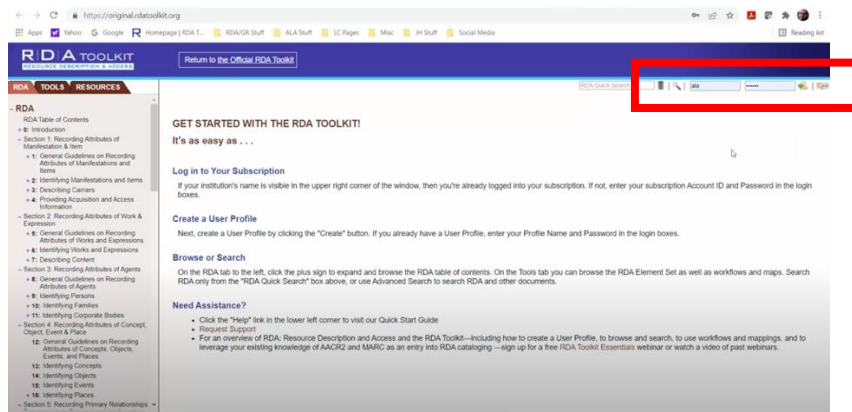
https://original.rdatoolkit.org

Apps Yahoo Google Homepage | RDA T... RDA/GR Stuff ALA Stuff LC Pages Misc JH Stuff Social Media Reading list

RDA TOOLKIT RESOURCE DESCRIPTION & ACCESS

Return to the Official RDA Toolkit

RDA TOOLS RESOURCES

RDA Quick Search

ala

- RDA
RDA Table of Contents
+ 0: Introduction
- Section 1: Recording Attributes of Manifestation & Item
+ 1: General Guidelines on Recording Attributes of Manifestations and Items
+ 2: Identifying Manifestations and Items
+ 3: Describing Carriers
+ 4: Providing Acquisition and Access Information
- Section 2: Recording Attributes of Work & Expression
+ 5: General Guidelines on Recording Attributes of Works and Expressions
+ 6: Identifying Works and Expressions
+ 7: Describing Content
- Section 3: Recording Attributes of Agents
+ 8: General Guidelines on Recording Attributes of Agents
+ 9: Identifying Persons
+ 10: Identifying Families
+ 11: Identifying Corporate Bodies
- Section 4: Recording Attributes of Concept, Object, Event & Place
12: General Guidelines on Recording Attributes of Concepts, Objects, Events, and Places
13: Identifying Concepts
14: Identifying Objects
15: Identifying Events
+ 16: Identifying Places
- Section 5: Recording Primary Relationships

GET STARTED WITH THE RDA TOOLKIT!
It's as easy as . . .

Log in to Your Subscription
If your institution's name is visible in the upper right corner of the window, then you're already logged into your subscription. If not, enter your subscription Account ID and Password in the login boxes.

Create a User Profile
Next, create a User Profile by clicking the "Create" button. If you already have a User Profile, enter your Profile Name and Password in the login boxes.

Browse or Search
On the RDA tab to the left, click the plus sign to expand and browse the RDA table of contents. On the Tools tab you can browse the RDA Element Set as well as workflows and maps. Search RDA only from the "RDA Quick Search" box above, or use Advanced Search to search RDA and other documents.

Need Assistance?
• Click the "Help" link in the lower left corner to visit our Quick Start Guide
• Request Support
• For an overview of RDA: Resource Description and Access and the RDA Toolkit—including how to create a User Profile, to browse and search, to use workflows and mappings, and to leverage your existing knowledge of AACR2 and MARC as an entry into RDA cataloging—sign up for a free RDA Toolkit Essentials webinar or watch a video of past webinars.